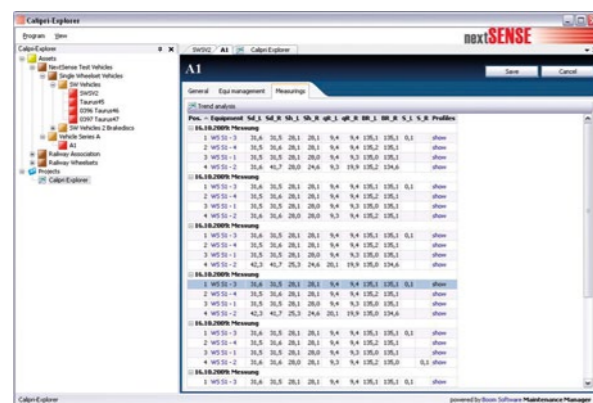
Calipri-Explorer

Program View

Calipri-Explorer

Assets
NextSense Test Vehicles
Single Wheelset Vehicles
SW Vehicles
SWSV2
Taurus45
0396 Taurus46
0397 Taurus47
SW Vehicles 2 Brakedics
Vehicle Series A
A1
Railway Association
Railway Wheelsets
Projects
Calipri-Explorer

SWSV2 A1 Calipri-Explorer

nextSENSE

A1

Save Cancel

General Equi management Measurings

Trend analysis

| Pos. | Equipment | Sd_L | Sd_R | Sh_L | Sh_R | qR_L | qR_R | BR_L | BR_R | S_L | S_R | Profiles |
|---|---|---|---|---|---|---|---|---|---|---|---|---|
| 16.10.2009: Messung | | | | | | | | | | | | |
| 1 | WS SI - 3 | 31,6 | 31,6 | 28,1 | 28,1 | 9,4 | 9,4 | 135,1 | 135,1 | 0,1 | | show |
| 2 | WS SI - 4 | 31,5 | 31,6 | 28,1 | 28,1 | 9,4 | 9,4 | 135,2 | 135,1 | | | show |
| 3 | WS SI - 1 | 31,5 | 31,5 | 28,1 | 28,0 | 9,4 | 9,3 | 135,0 | 135,1 | | | show |
| 4 | WS SI - 2 | 41,7 | 28,0 | 24,6 | 9,3 | 19,9 | 135,2 | 134,6 | | | | show |
| 16.10.2009: Messung | | | | | | | | | | | | |
| 1 | WS SI - 3 | 31,6 | 31,6 | 28,1 | 28,1 | 9,4 | 9,4 | 135,1 | 135,1 | 0,1 | | show |
| 2 | WS SI - 4 | 31,5 | 31,6 | 28,1 | 28,1 | 9,4 | 9,4 | 135,2 | 135,1 | | | show |
| 3 | WS SI - 1 | 31,5 | 31,5 | 28,1 | 28,0 | 9,4 | 9,3 | 135,0 | 135,1 | | | show |
| 4 | WS SI - 2 | 31,6 | 31,6 | 28,0 | 28,0 | 9,3 | 9,4 | 135,2 | 135,0 | | 0,1 | show |
| 16.10.2009: Messung | | | | | | | | | | | | |
| 1 | WS SI - 3 | 31,6 | 31,6 | 28,1 | 28,1 | 9,4 | 9,4 | 135,1 | 135,1 | 0,1 | | show |
| 2 | WS SI - 4 | 31,5 | 31,6 | 28,1 | 28,1 | 9,4 | 9,4 | 135,2 | 135,1 | | | show |
| 3 | WS SI - 1 | 31,5 | 31,5 | 28,1 | 28,0 | 9,4 | 9,3 | 135,0 | 135,1 | | | show |
| 4 | WS SI - 2 | 42,3 | 41,7 | 25,3 | 24,6 | 20,1 | 19,9 | 135,0 | 134,6 | | | show |
| 16.10.2009: Messung | | | | | | | | | | | | |
| 1 | WS SI - 3 | 31,6 | 31,6 | 28,1 | 28,1 | 9,4 | 9,4 | 135,1 | 135,1 | 0,1 | | show |
| 2 | WS SI - 4 | 31,5 | 31,6 | 28,1 | 28,1 | 9,4 | 9,4 | 135,2 | 135,1 | | | show |
| 3 | WS SI - 1 | 31,5 | 31,5 | 28,1 | 28,0 | 9,4 | 9,3 | 135,0 | 135,1 | | | show |
| 4 | WS SI - 2 | 42,3 | 41,7 | 25,3 | 24,6 | 20,1 | 19,9 | 135,0 | 134,6 | | | show |
| 16.10.2009: Messung | | | | | | | | | | | | |
| 1 | WS SI - 3 | 31,6 | 31,6 | 28,1 | 28,1 | 9,4 | 9,4 | 135,1 | 135,1 | 0,1 | | show |
| 2 | WS SI - 4 | 31,5 | 31,6 | 28,1 | 28,1 | 9,4 | 9,4 | 135,2 | 135,1 | | | show |
| 3 | WS SI - 1 | 31,5 | 31,5 | 28,1 | 28,0 | 9,4 | 9,3 | 135,0 | 135,1 | | | show |
| 4 | WS SI - 2 | 31,6 | 31,6 | 28,0 | 28,0 | 9,3 | 9,4 | 135,2 | 135,0 | | 0,1 | show |
| 16.10.2009: Messung | | | | | | | | | | | | |
| 1 | WS SI - 3 | 31,6 | 31,6 | 28,1 | 28,1 | 9,4 | 9,4 | 135,1 | 135,1 | 0,1 | | show |

Calipri-Explorer

powered by Boom Software Maintenance Manager